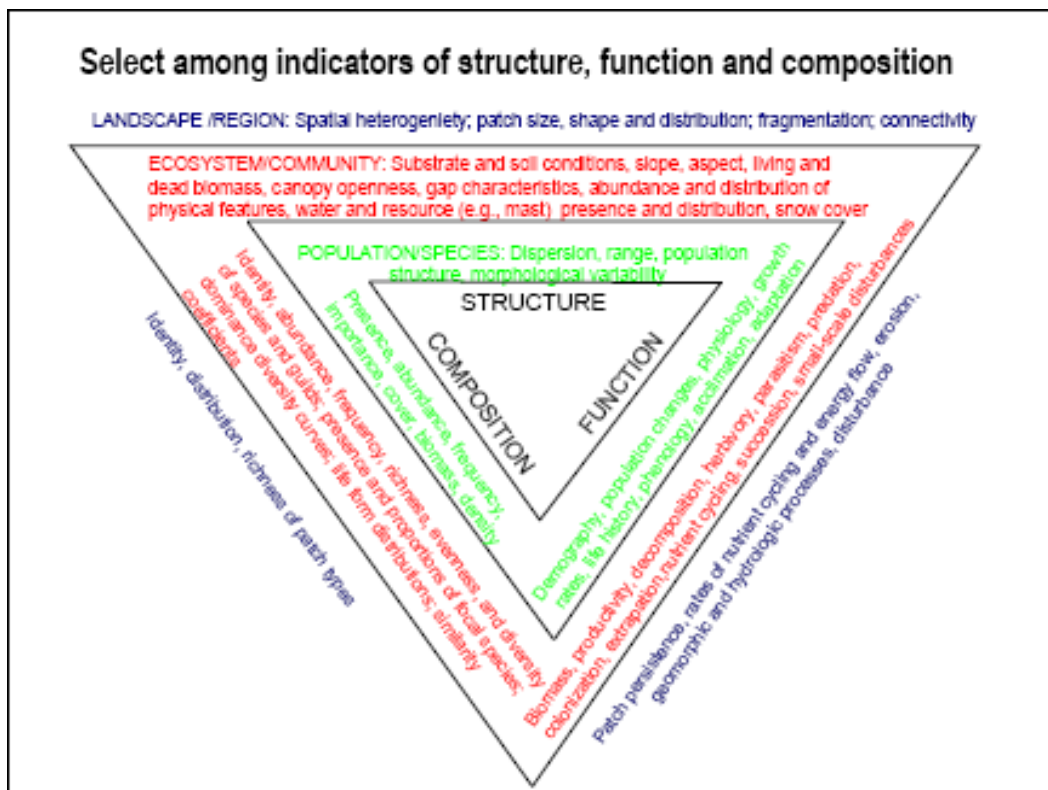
Select among indicators of structure, function and composition

LANDSCAPE /REGION: Spatial heterogeniety; patch size, shape and distribution; fragmentation; connectivity

ECOSYSTEM/COMMUNITY: Substrate and soil conditions, slope, aspect, living and dead biomass, canopy openness, gap characteristics, abundance and distribution of physical features, water and resource (e.g., mast) presence and distribution, snow cover

POPULATION/SPECIES: Dispersion, range, population structure, morphological variability

STRUCTURE

COMPOSITION

FUNCTION

Presence, abundance, frequency, importance, cover, biomass, density

Identity, abundance, frequency, richness, evenness, and diversity of species and guilds; presence and proportions of focal species; dominance diversity curves; life form distributions; similarity coefficients

Identity, distribution, richness of patch types

Demography, population changes, physiology, growth rates, life history, phenology, acclimation, adaptation

Biomass, productivity, decomposition, herbivory, parasitism, predation, colonization, extrapation,nutrient cycling, succession, small-scale disturbances

Patch persistence, rates of nutrient cycling and energy flow, erosion, geomorphic and hydrologic processes, disturbance